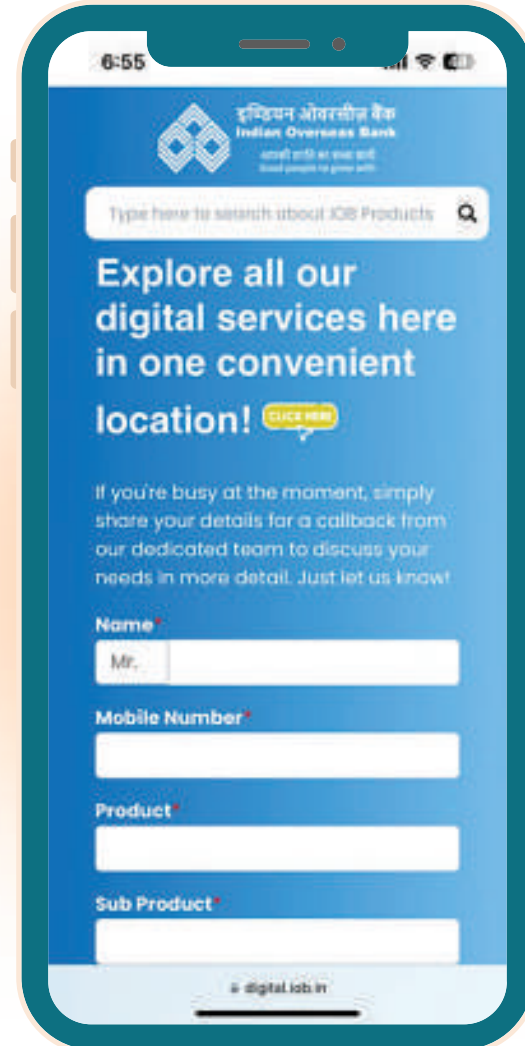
6:55

इण्डियन ओवरसीज़ बैंक
Indian Overseas Bank
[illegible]
Good people to grow with

Type here to search about IOB Products

Explore all our digital services here in one convenient location! CLICK HERE

If you're busy at the moment, simply share your details for a callback from our dedicated team to discuss your needs in more detail. Just let us know!

Name*
Mr.

Mobile Number*

Product*

Sub Product*

digital.iob.in